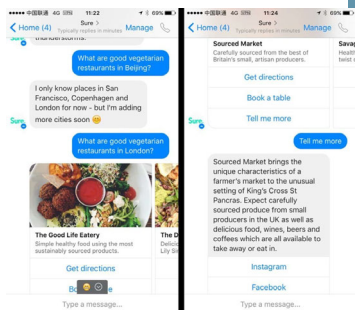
●●●●○ 中国联通 4G 11:22 68%

Home (4) Sure > Typically replies in minutes Manage

thunderstorms.

What are good vegetarian restaurants in Beijing?

I only know places in San Francisco, Copenhagen and London for now - but I'm adding more cities soon 😊

Sure

What are good vegetarian restaurants in London?

The Good Life Eatery
Simple healthy food using the most sustainably sourced products.

The D
Delicio
Lily Si

Get directions

Bo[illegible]e

Type a message...

●●●●○ 中国联通 4G 11:24 65%

Home (4) Sure > Typically replies in minutes Manage

Sourced Market
Carefully sourced from the best of Britain's small, artisan producers.

Savag
Healt
twist

Get directions

Book a table

Tell me more

Sure

Tell me more

Sourced Market brings the unique characteristics of a farmer's market to the unusual setting of King's Cross St Pancras. Expect carefully sourced produce from small producers in the UK as well as delicious food, wines, beers and coffees which are all available to take away or eat in.

Instagram

Facebook

Type a message...